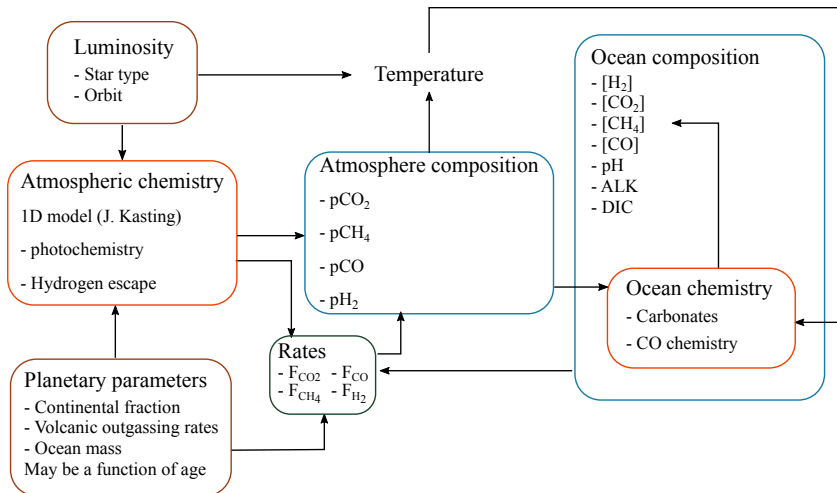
Luminosity
- Star type
- Orbit

Temperature

Ocean composition
- $[H_2]$
- $[CO_2]$
- $[CH_4]$
- [CO]
- pH
- ALK
- DIC

Atmospheric chemistry
1D model (J. Kasting)
- photochemistry
- Hydrogen escape

Atmosphere composition
- $pCO_2$
- $pCH_4$
- pCO
- $pH_2$

Ocean chemistry
- Carbonates
- CO chemistry

Rates
- $F_{CO2}$ - $F_{CO}$
- $F_{CH_4}$ - $F_{H_2}$

Planetary parameters
- Continental fraction
- Volcanic outgassing rates
- Ocean mass
May be a function of age